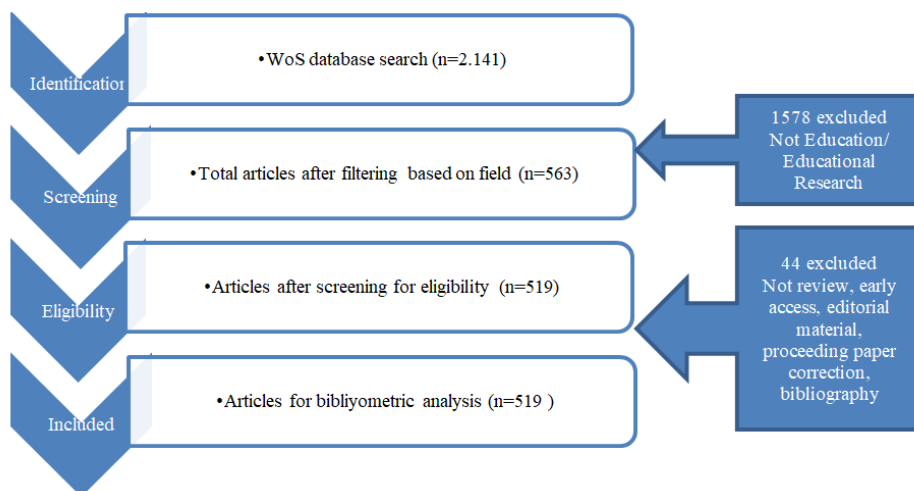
Identificatio

•WoS database search (n=2.141)

Screening

•Total articles after filtering based on field (n=563)

1578 excluded Not Education/ Educational Research

Eligibility

•Articles after screening for eligibility (n=519)

44 excluded Not review, early access, editorial material, proceeding paper correction, bibliography

Included

•Articles for bibliyometric analysis (n=519 )